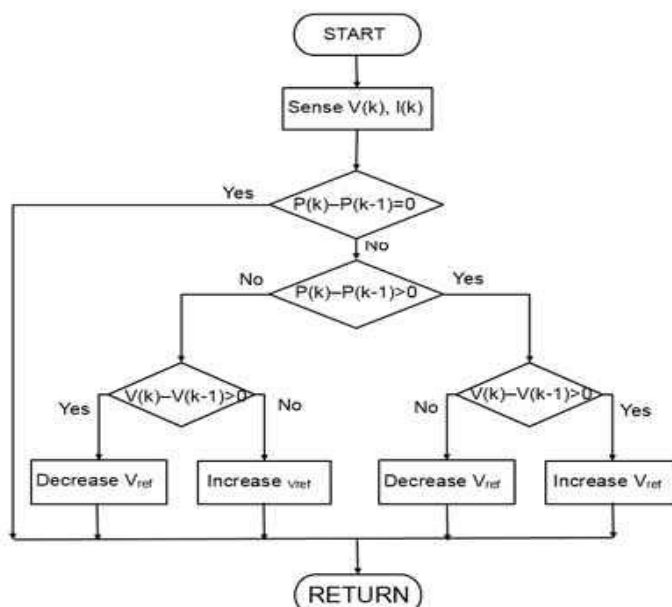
START

Sense V(k), I(k)

Yes

P(k)–P(k-1)=0

No

No

P(k)–P(k-1)>0

Yes

V(k)–V(k-1)>0

Yes

No

V(k)–V(k-1)>0

No

Yes

Decrease $V_{ref}$

Increase $V_{ref}$

Decrease $V_{ref}$

Increase $V_{ref}$

RETURN